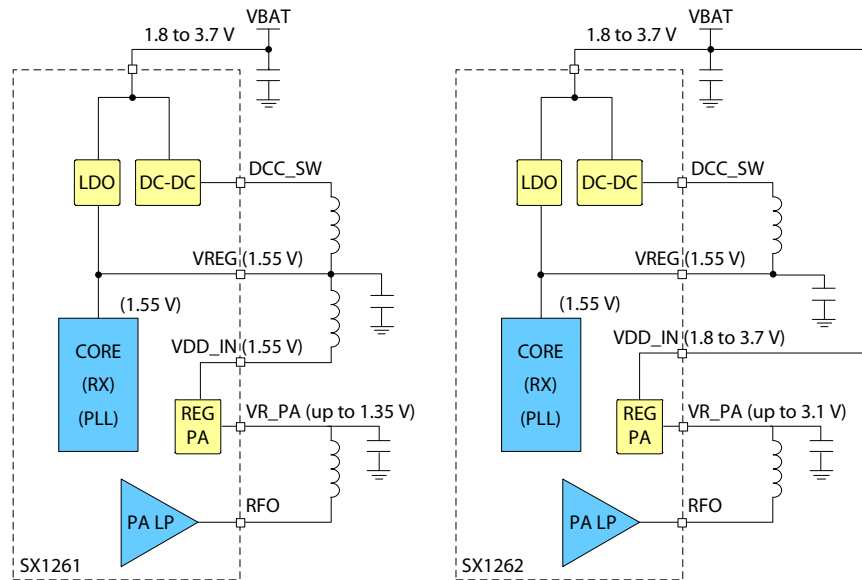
VBAT
1.8 to 3.7 V
LDO
DC-DC
DCC_SW
VREG (1.55 V)
(1.55 V)
CORE
(RX)
(PLL)
VDD_IN (1.55 V)
REG PA
VR_PA (up to 1.35 V)
PA LP
RFO
SX1261

VBAT
1.8 to 3.7 V
LDO
DC-DC
DCC_SW
VREG (1.55 V)
(1.55 V)
CORE
(RX)
(PLL)
VDD_IN (1.8 to 3.7 V)
REG PA
VR_PA (up to 3.1 V)
PA LP
RFO
SX1262